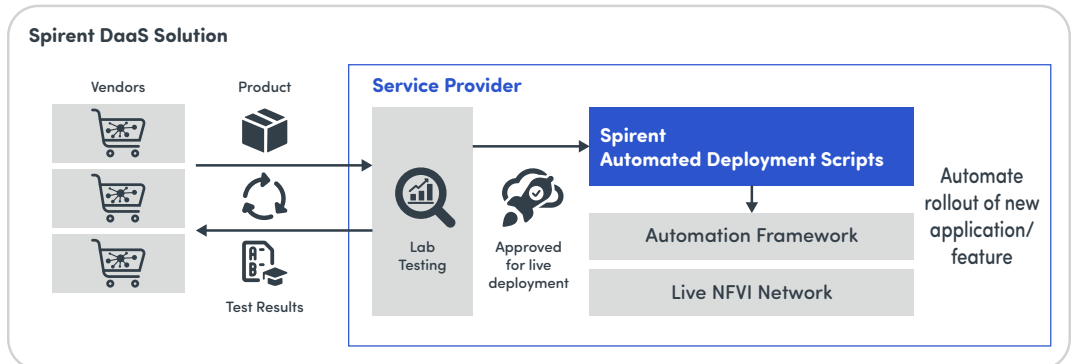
Spirent DaaS Solution

Vendors

Product

Test Results

Service Provider

Lab Testing

Approved for live deployment

Spirent Automated Deployment Scripts

Automation Framework

Live NFVI Network

Automate rollout of new application/ feature